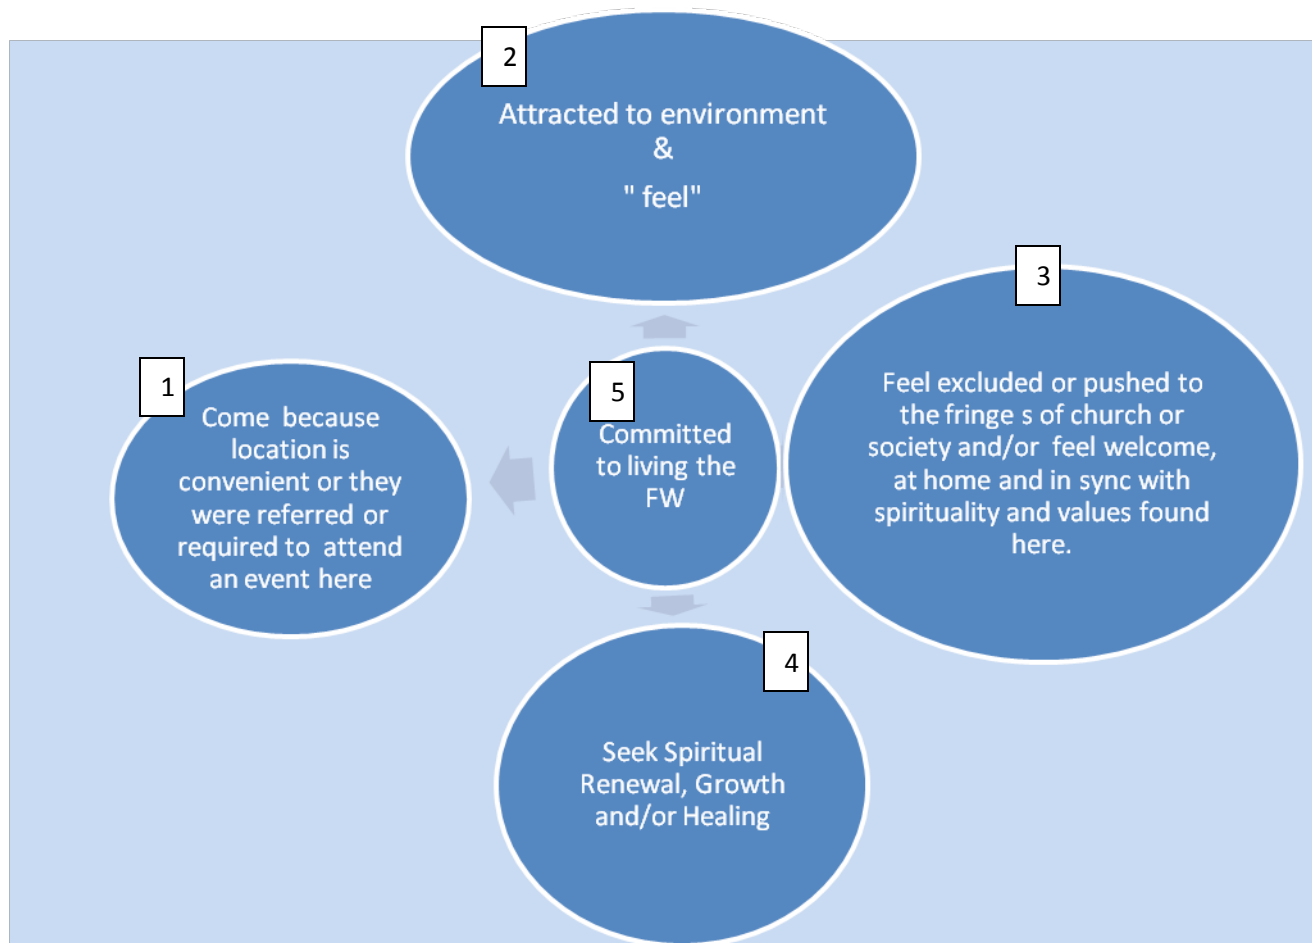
2

Attracted to environment
&
" feel"

3

Feel excluded or pushed to the fringe s of church or society and/or feel welcome, at home and in sync with spirituality and values found here.

1

Come because location is convenient or they were referred or required to attend an event here

5

Committed to living the FW

4

Seek Spiritual Renewal, Growth and/or Healing